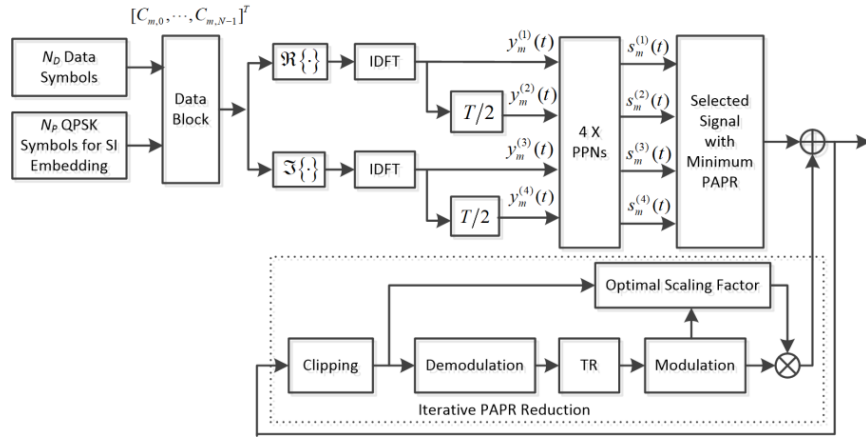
$[C_{m,0}, \cdots, C_{m,N-1}]^T$

$N_D$ Data Symbols

$N_P$ QPSK Symbols for SI Embedding

Data Block

$\Re\{\}$

IDFT

$\Im\{\}$

IDFT

$T/2$

$T/2$

$y_m^{(1)}(t)$

$y_m^{(2)}(t)$

$y_m^{(3)}(t)$

$y_m^{(4)}(t)$

4 X PPNs

$s_m^{(1)}(t)$

$s_m^{(2)}(t)$

$s_m^{(3)}(t)$

$s_m^{(4)}(t)$

Selected Signal with Minimum PAPR

Optimal Scaling Factor

Clipping

Demodulation

TR

Modulation

Iterative PAPR Reduction